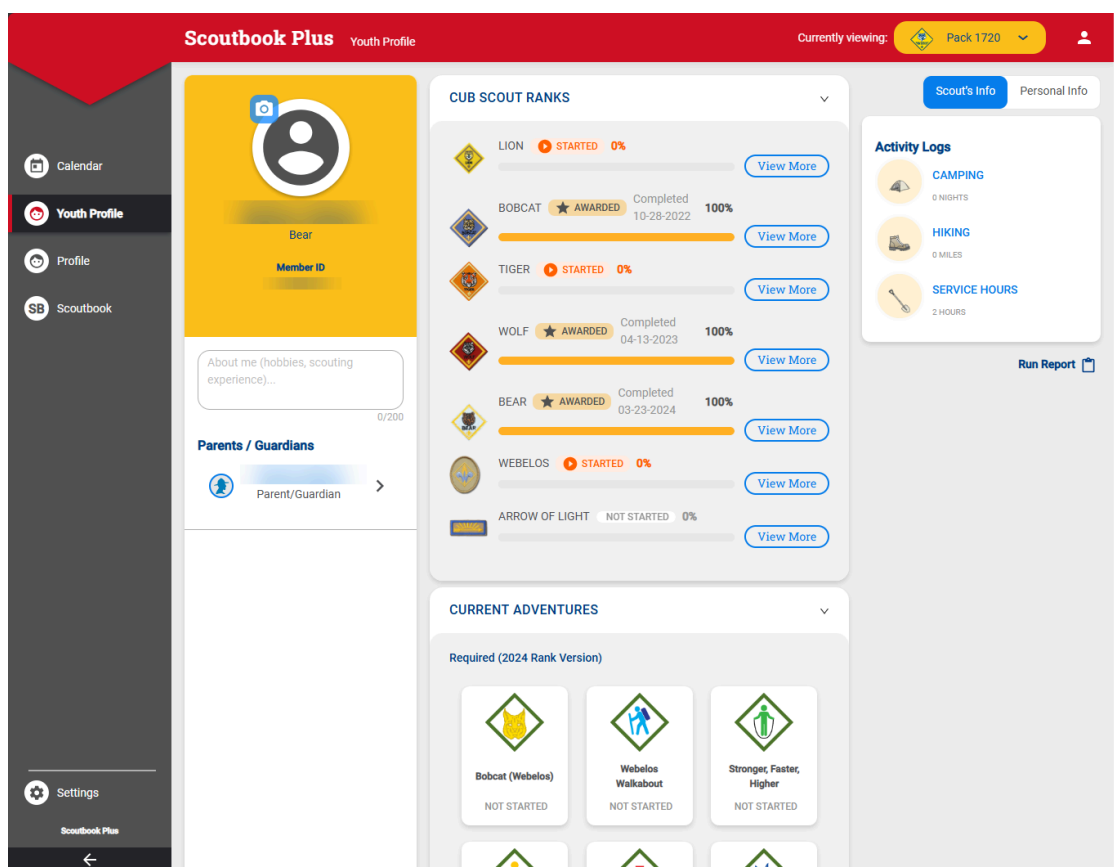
Scoutbook Plus Youth Profile

Currently viewing: Pack 1720

Calendar
Youth Profile
Profile
SB Scoutbook

Settings
Scoutbook Plus

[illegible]
Bear
Member ID
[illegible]

About me (hobbies, scouting experience)...
0/200

Parents / Guardians
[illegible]
Parent/Guardian

CUB SCOUT RANKS

LION STARTED 0%
View More

BOBCAT AWARDED Completed 10-28-2022 100%
View More

TIGER STARTED 0%
View More

WOLF AWARDED Completed 04-13-2023 100%
View More

BEAR AWARDED Completed 03-23-2024 100%
View More

WEBELOS STARTED 0%
View More

ARROW OF LIGHT NOT STARTED 0%
View More

CURRENT ADVENTURES

Required (2024 Rank Version)

Bobcat (Webelos)
NOT STARTED

Webelos Walkabout
NOT STARTED

Stronger, Faster, Higher
NOT STARTED

Scout's Info
Personal Info

Activity Logs
CAMPING
0 NIGHTS
HIKING
0 MILES
SERVICE HOURS
2 HOURS

Run Report